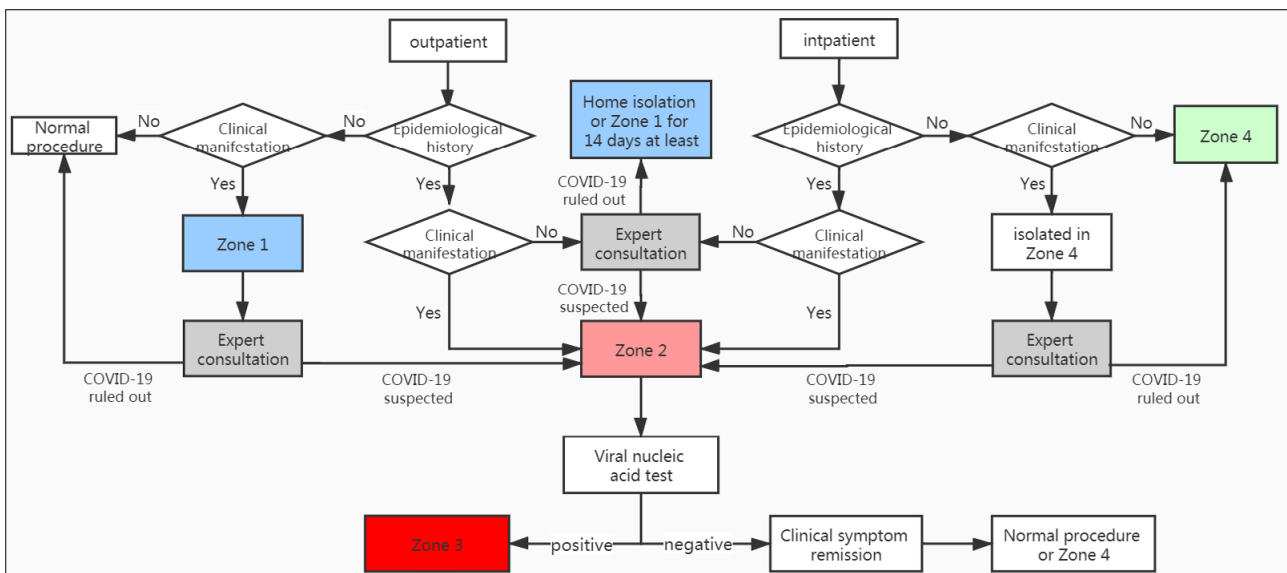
outpatient

intpatient

Normal procedure

No

Clinical manifestation

No

Epidemiological history

Home isolation or Zone 1 for 14 days at least

Epidemiological history

No

Clinical manifestation

No

Zone 4

Yes

Yes

COVID-19 ruled out

Yes

Yes

Zone 1

Clinical manifestation

No

Expert consultation

No

Clinical manifestation

isolated in Zone 4

COVID-19 suspected

Yes

Yes

Expert consultation

Zone 2

Expert consultation

COVID-19 ruled out

COVID-19 suspected

COVID-19 suspected

COVID-19 ruled out

Viral nucleic acid test

Zone 3

positive

negative

Clinical symptom remission

Normal procedure or Zone 4